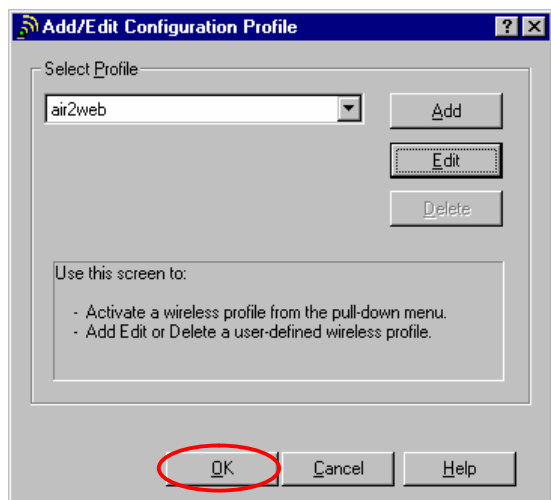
Add/Edit Configuration Profile

?

Select Profile

air2web

Add

Edit

Delete

Use this screen to:

- Activate a wireless profile from the pull-down menu.
- Add Edit or Delete a user-defined wireless profile.

OK

Cancel

Help